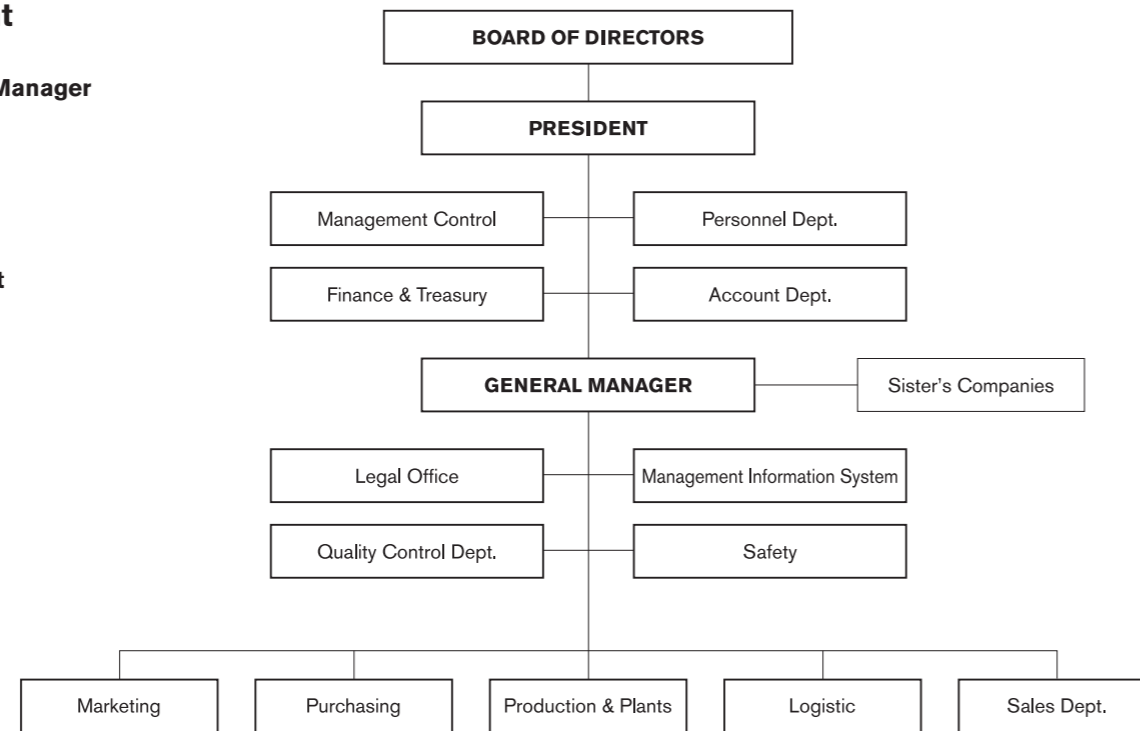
t

Manager

t

BOARD OF DIRECTORS

PRESIDENT

Management Control

Personnel Dept.

Finance & Treasury

Account Dept.

GENERAL MANAGER

Sister's Companies

Legal Office

Management Information System

Quality Control Dept.

Safety

Marketing

Purchasing

Production & Plants

Logistic

Sales Dept.